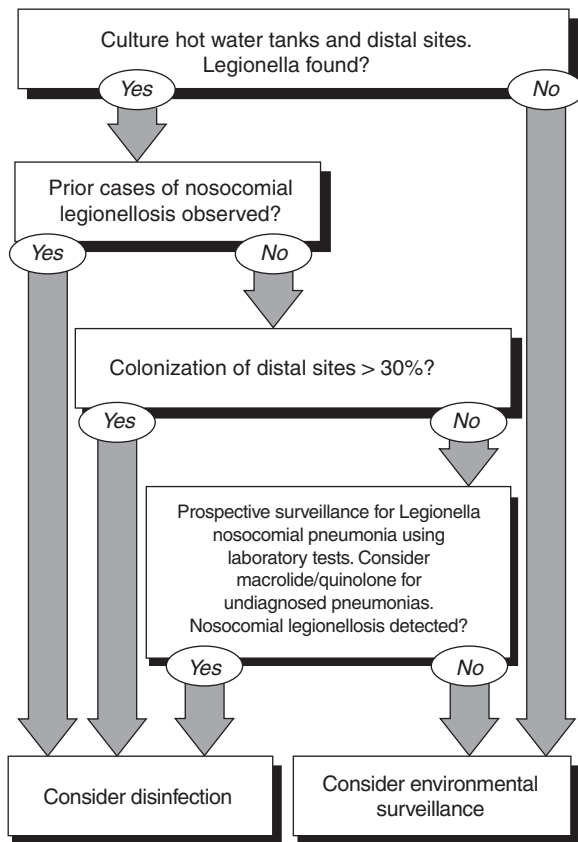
Culture hot water tanks and distal sites. Legionella found?

Yes

No

Prior cases of nosocomial legionellosis observed?

Yes

No

Colonization of distal sites > 30%?

Yes

No

Prospective surveillance for Legionella nosocomial pneumonia using laboratory tests. Consider macrolide/quinolone for undiagnosed pneumonias. Nosocomial legionellosis detected?

Yes

No

Consider disinfection

Consider environmental surveillance